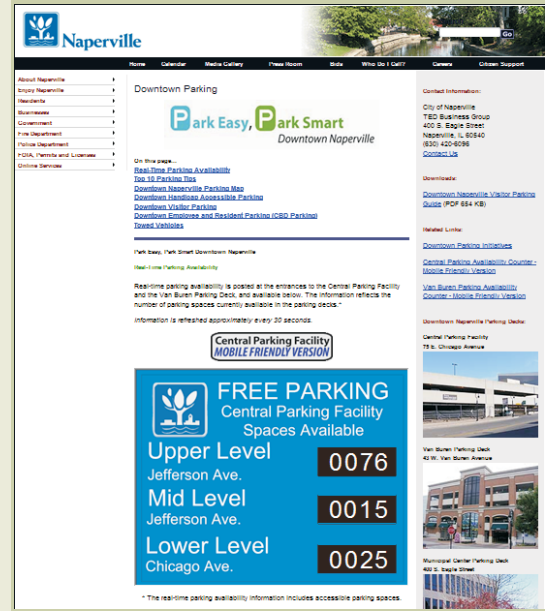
Naperville

Go

Home Calendar Media Gallery Press Room Bids Who Do I Call? Careers Citizen Support

About Naperville
Enjoy Naperville
Residents
Businesses
Government
Fire Department
Police Department
FOIA, Permits and Licenses
Online Services

Downtown Parking

Park Easy, Park Smart
Downtown Naperville

On this page...
Real-Time Parking Availability
Top 10 Parking Tips
Downtown Naperville Parking Map
Downtown Handicap Accessible Parking
Downtown Visitor Parking
Downtown Employee and Resident Parking (CBD Parking)
Towed Vehicles

Park Easy, Park Smart Downtown Naperville

Real-time Parking Availability

Real-time parking availability is posted at the entrances to the Central Parking Facility and the Van Buren Parking Deck, and available below. The information reflects the number of parking spaces currently available in the parking decks.*

Information is refreshed approximately every 30 seconds.

Central Parking Facility
MOBILE FRIENDLY VERSION

FREE PARKING
Central Parking Facility
Spaces Available

Upper Level
Jefferson Ave.
0076

Mid Level
Jefferson Ave.
0015

Lower Level
Chicago Ave.
0025

* The real-time parking availability information includes accessible parking spaces.

Contact Information:
City of Naperville
TED Business Group
400 S. Eagle Street
Naperville, IL 60540
(630) 420-6096
Contact Us

Downloads:
Downtown Naperville Visitor Parking Guide (PDF 654 KB)

Related Links:
Downtown Parking Initiatives
Central Parking Availability Counter - Mobile Friendly Version
Van Buren Parking Availability Counter - Mobile Friendly Version

Downtown Naperville Parking Decks:

Central Parking Facility
75 E. Chicago Avenue

Van Buren Parking Deck
43 W. Van Buren Avenue

Municipal Center Parking Deck
400 S. Eagle Street